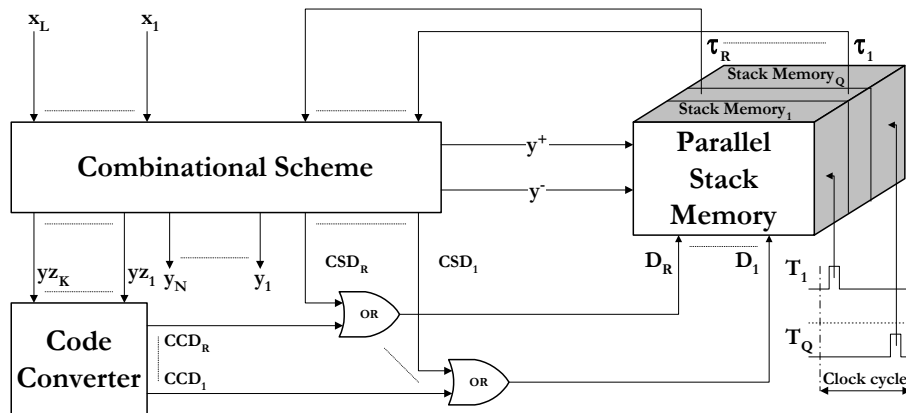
$x_L$ $x_1$

$\tau_R$ $\tau_1$

Stack Memory$_Q$

Stack Memory$_1$

Combinational Scheme

$y^+$

$y^-$

Parallel Stack Memory

$yz_K$ $yz_1$ $y_N$ $y_1$ $CSD_R$ $CSD_1$ $D_R$ $D_1$

$T_1$

OR

Code Converter

$CCD_R$

$CCD_1$

OR

$T_Q$

Clock cycle